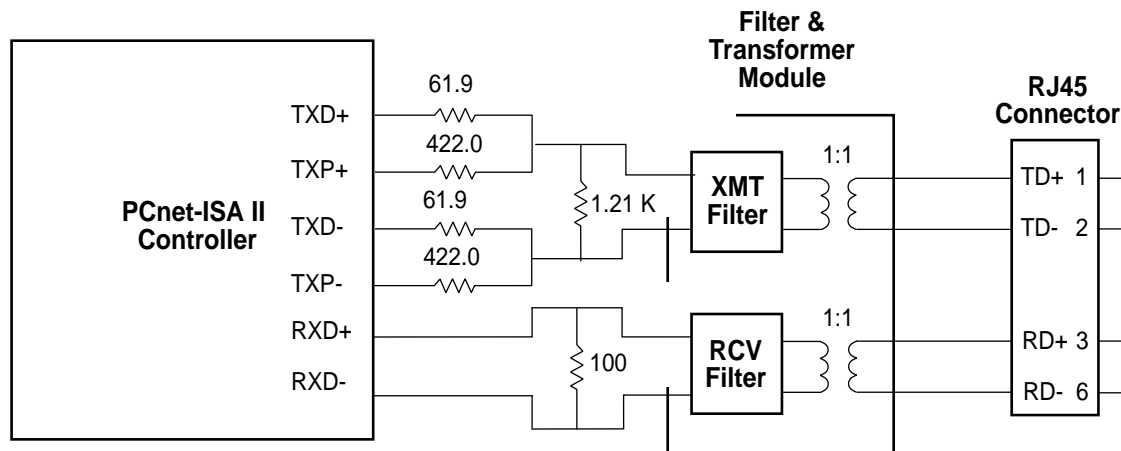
Filter & Transformer Module

RJ45 Connector

PCnet-ISA II Controller

TXD+

TXP+

TXD-

TXP-

RXD+

RXD-

61.9

422.0

61.9

422.0

1.21 K

100

XMT Filter

RCV Filter

1:1

1:1

TD+ 1

TD- 2

RD+ 3

RD- 6